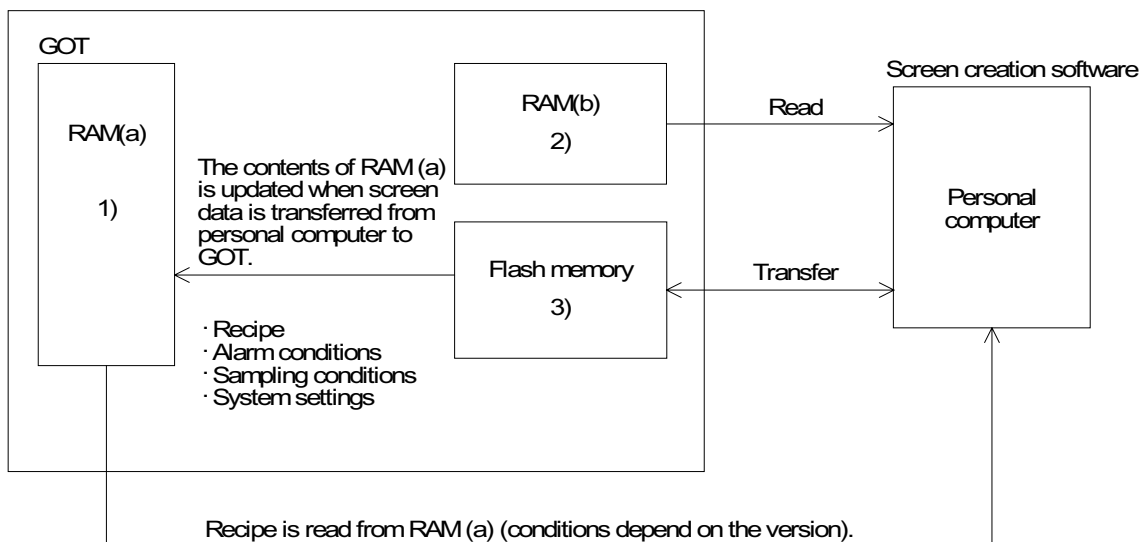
GOT

RAM(a)

1)

RAM(b)

2)

The contents of RAM (a) is updated when screen data is transferred from personal computer to GOT.

Flash memory

3)

· Recipe
· Alarm conditions
· Sampling conditions
· System settings

Read

Transfer

Screen creation software

Personal computer

Recipe is read from RAM (a) (conditions depend on the version).